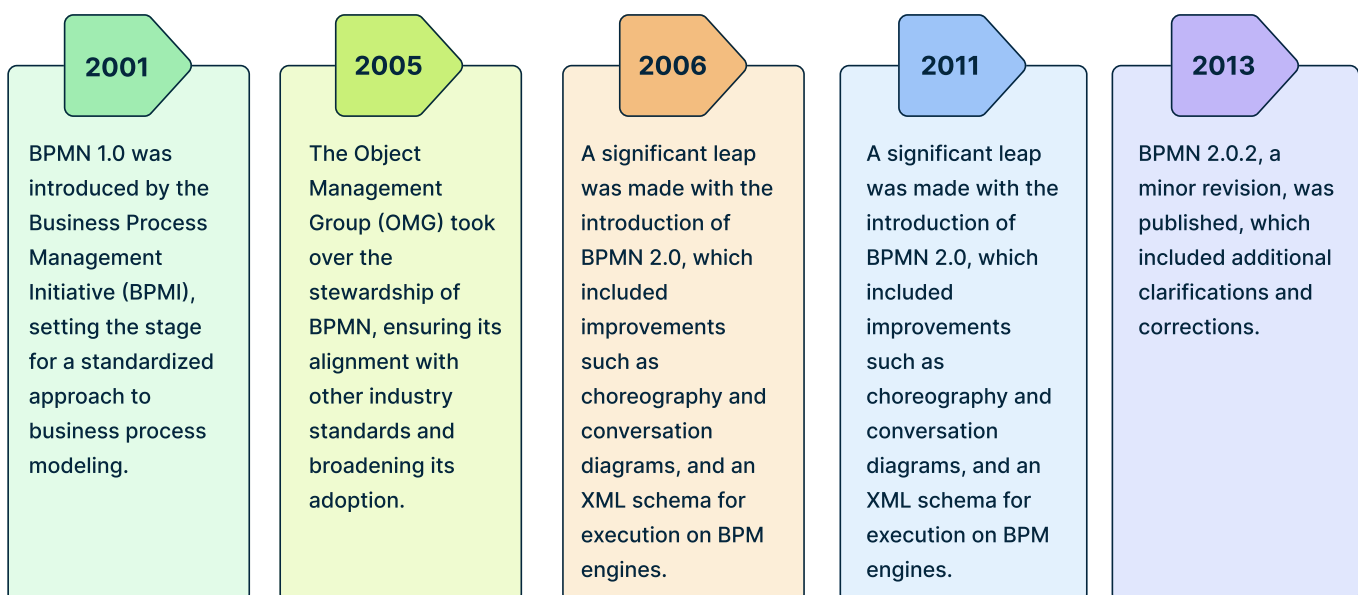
2001

BPMN 1.0 was introduced by the Business Process Management Initiative (BPMI), setting the stage for a standardized approach to business process modeling.

2005

The Object Management Group (OMG) took over the stewardship of BPMN, ensuring its alignment with other industry standards and broadening its adoption.

2006

A significant leap was made with the introduction of BPMN 2.0, which included improvements such as choreography and conversation diagrams, and an XML schema for execution on BPM engines.

2011

A significant leap was made with the introduction of BPMN 2.0, which included improvements such as choreography and conversation diagrams, and an XML schema for execution on BPM engines.

2013

BPMN 2.0.2, a minor revision, was published, which included additional clarifications and corrections.